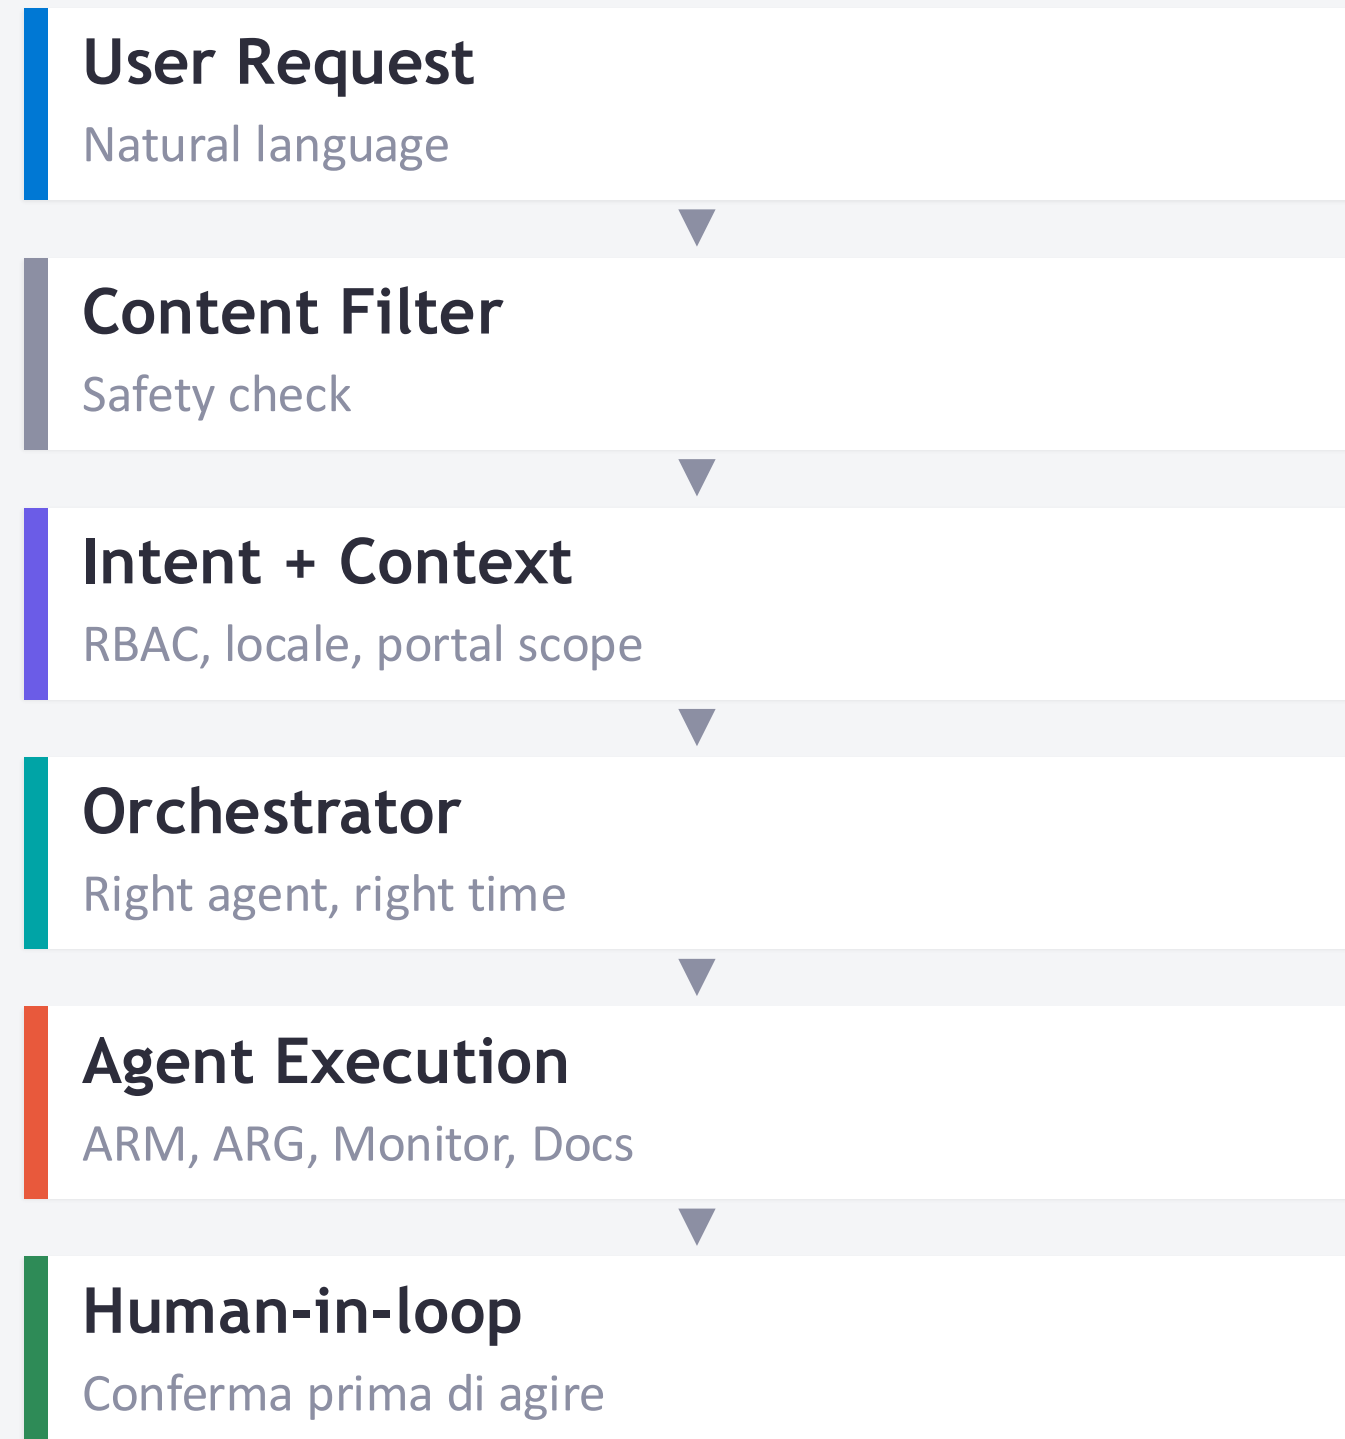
User Request

Natural language

Content Filter

Safety check

Intent + Context

RBAC, locale, portal scope

Orchestrator

Right agent, right time

Agent Execution

ARM, ARG, Monitor, Docs

Human-in-loop

Conferma prima di agire